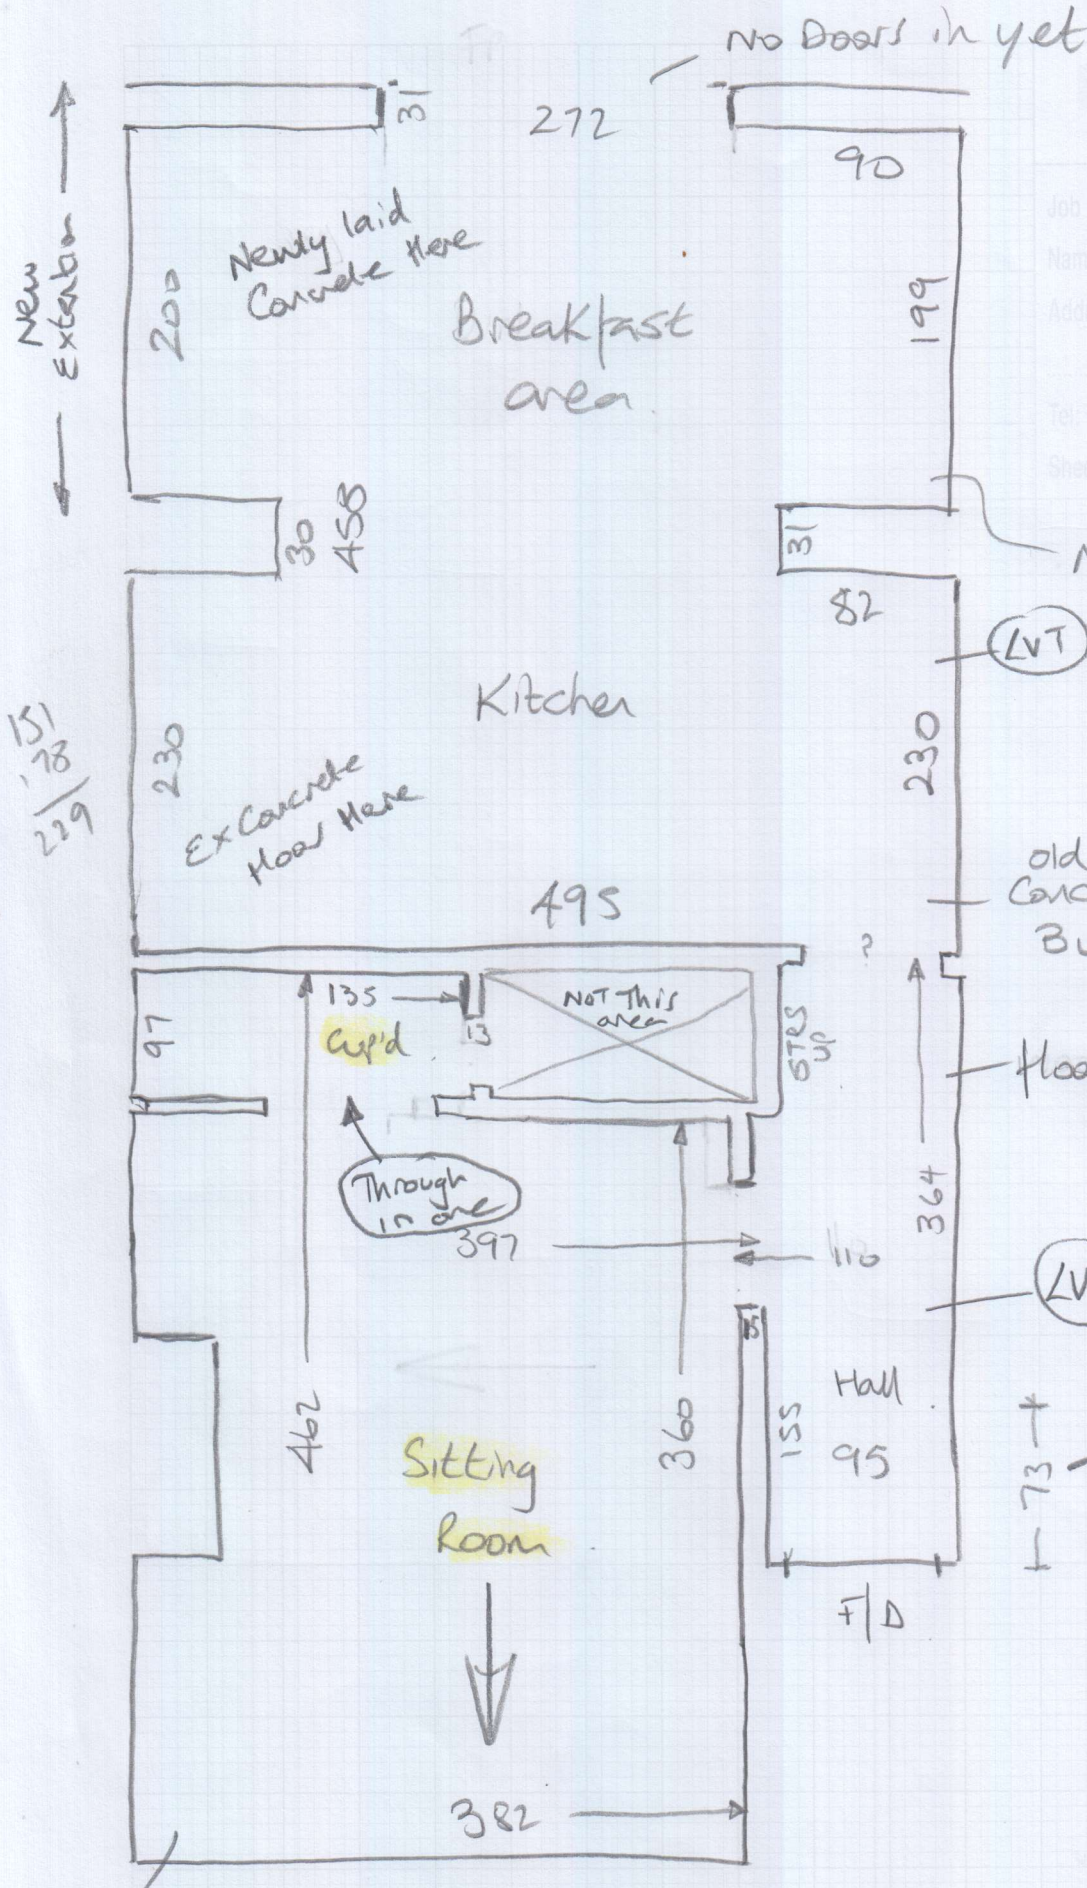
No Doors in yet

31

272

90

New Extention

Newly laid Concrete Here

Breakfast area

200

199

Job
Nam
Addr
Tel
Shee

30
458

31

N

82

LVT

Kitchen

151
78
229

230

Ex Concrete Floor Here

230

old Conc Bu

495

?

135

13

Not This area

97

Cup'd

STEPS UP

Floo

Through in one

364

397

110

LV

15

Hall

462

360

155

95

73

Sitting Room

F/D

382